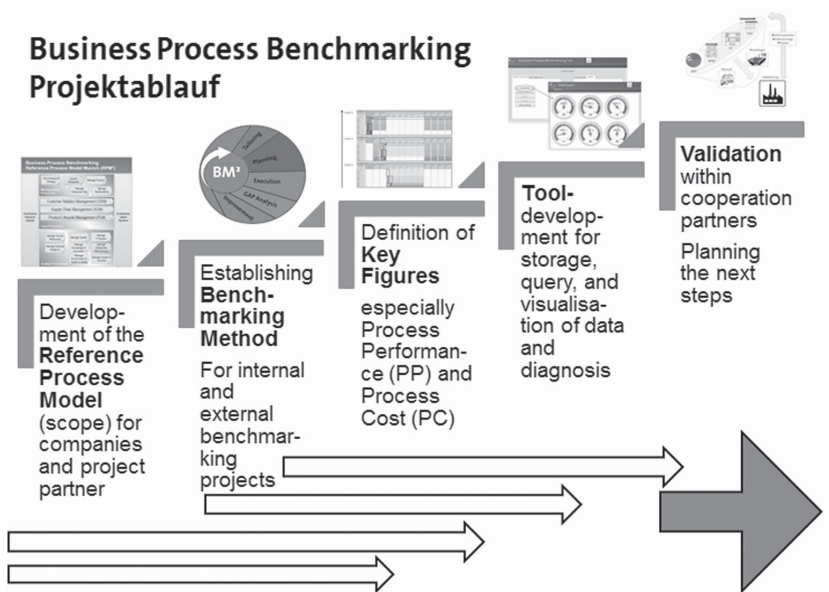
Business Process Benchmarking
Projektablauf

Business Process Benchmarking Reference Process Model (RPM)

$BM^2$
Tailoring
Planning
Execution
GAP Analysis
Improvement

Development of the **Reference Process Model** (scope) for companies and project partner

Establishing **Benchmarking Method**

For internal and external benchmarking projects

Definition of **Key Figures**

especially Process Performance (PP) and Process Cost (PC)

**Tool**-development for storage, query, and visualisation of data and diagnosis

**Validation** within cooperation partners

Planning the next steps